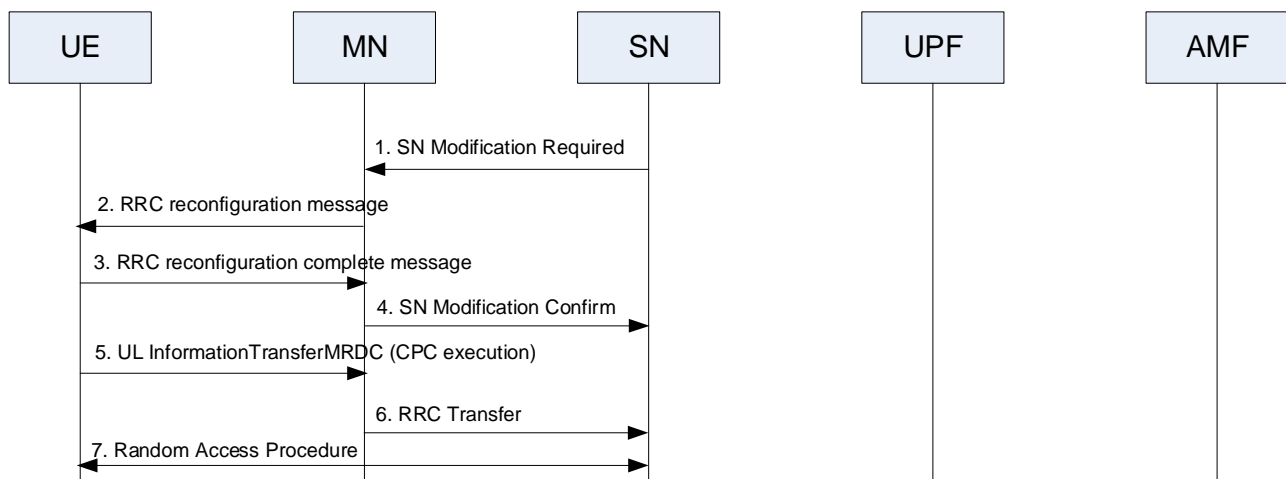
UE

MN

SN

UPF

AMF

1. SN Modification Required

2. RRC reconfiguration message

3. RRC reconfiguration complete message

4. SN Modification Confirm

5. UL InformationTransferMRDC (CPC execution)

6. RRC Transfer

7. Random Access Procedure